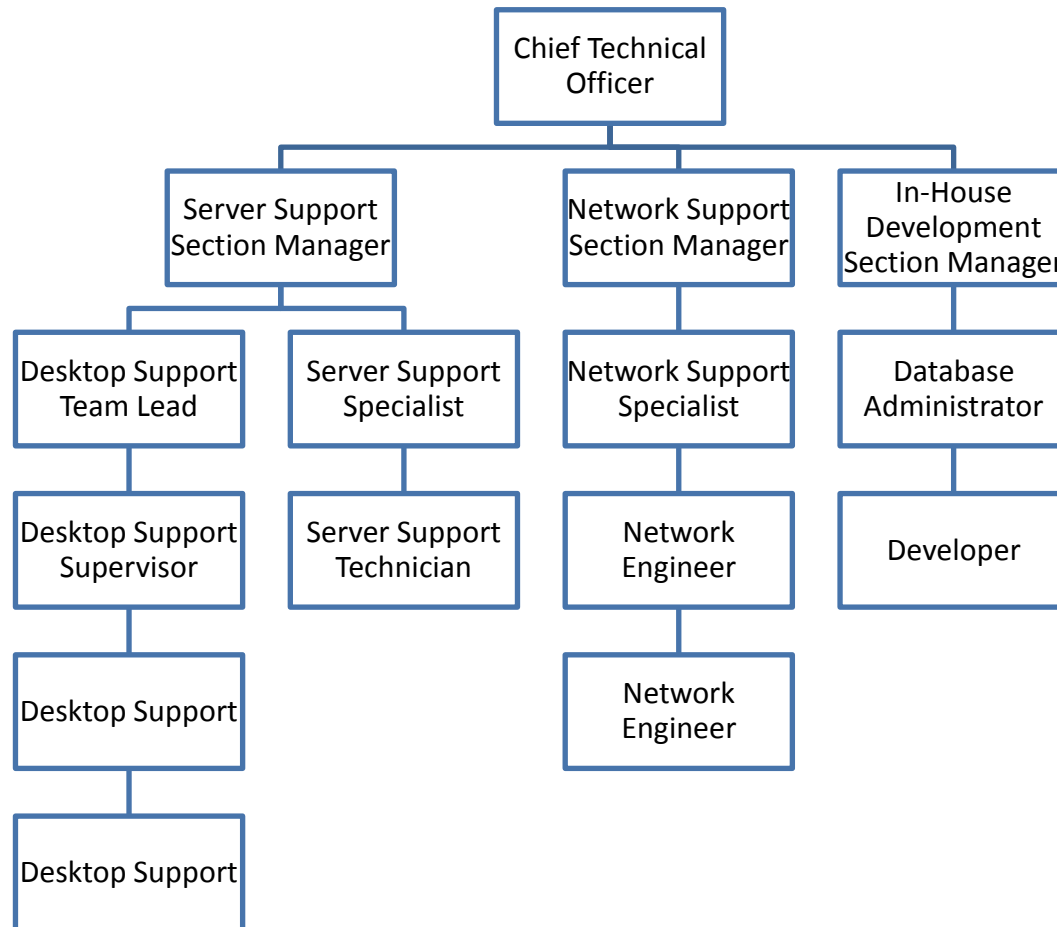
Chief Technical Officer

Server Support Section Manager

Network Support Section Manager

In-House Development Section Manager

Desktop Support Team Lead

Server Support Specialist

Network Support Specialist

Database Administrator

Desktop Support Supervisor

Server Support Technician

Network Engineer

Developer

Desktop Support

Network Engineer

Desktop Support